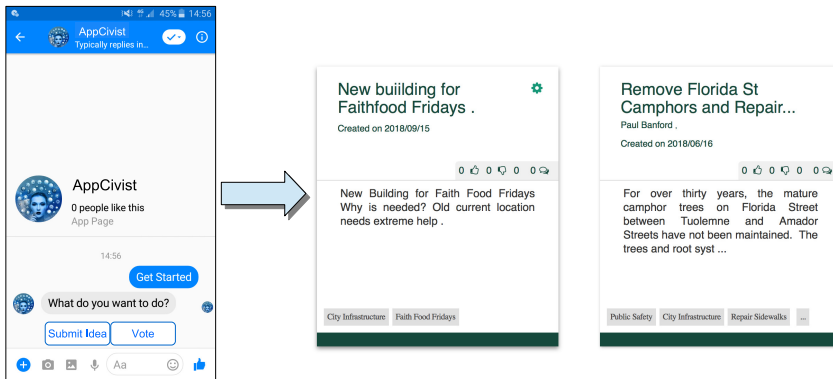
45% 14:56

AppCivist
Typically replies in...

AppCivist
0 people like this
App Page

14:56

Get Started

What do you want to do?

Submit Idea
Vote

Aa

New buiilding for Faithfood Fridays .
Created on 2018/09/15

0 0 0 0

New Building for Faith Food Fridays Why is needed? Old current location needs extreme help .

City Infrastructure
Faith Food Fridays

Remove Florida St Camphors and Repair...
Paul Banford ,
Created on 2018/06/16

0 0 0 0

For over thirty years, the mature camphor trees on Florida Street between Tuolemne and Amador Streets have not been maintained. The trees and root syst ...

Public Safety
City Infrastructure
Repair Sidewalks
...